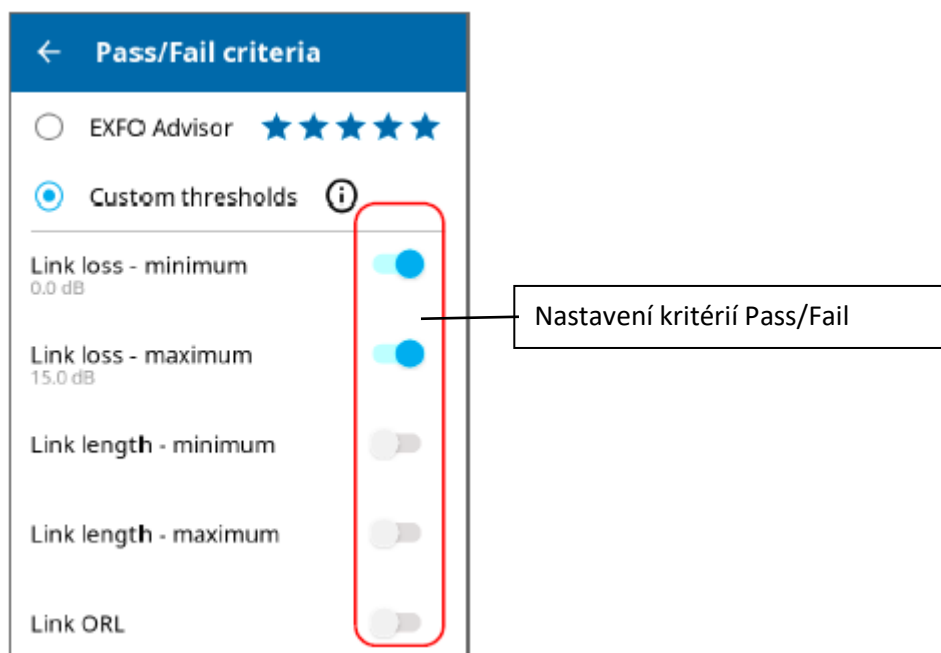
← Pass/Fail criteria

EXFO Advisor ★★★★★

Custom thresholds ⓘ

Link loss - minimum
0.0 dB

Link loss - maximum
15.0 dB

Link length - minimum

Link length - maximum

Link ORL

Nastavení kritérií Pass/Fail